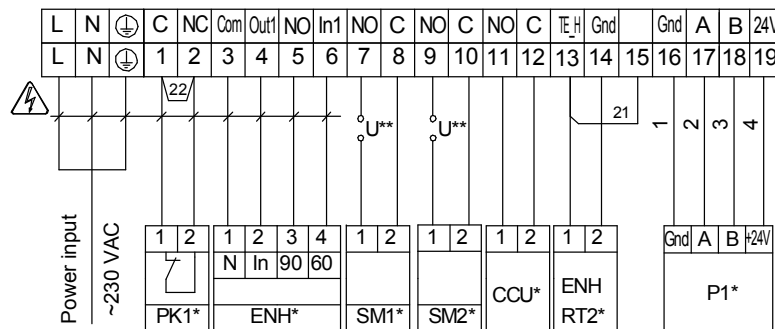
| L | N | ⏚ | C | NC | Com | Out1 | NO | In1 | NO | C | NO | C | NO | C | TE_H | Gnd | | Gnd | A | B | 24V |
|---|---|---|---|---|---|---|---|---|---|---|---|---|---|---|---|---|---|---|---|---|---|
| L | N | ⏚ | 1 | 2 | 3 | 4 | 5 | 6 | 7 | 8 | 9 | 10 | 11 | 12 | 13 | 14 | 15 | 16 | 17 | 18 | 19 |

22

U**

U**

21

1 2 3 4

Power input

~230 VAC

| 1 | 2 |
|---|---|
| PK1* | |

| 1 | 2 | 3 | 4 |
|---|---|---|---|
| N | In | 90 | 60 |
| ENH* | | | |

| 1 | 2 |
|---|---|
| SM1* | |

| 1 | 2 |
|---|---|
| SM2* | |

| 1 | 2 |
|---|---|
| CCU* | |

| 1 | 2 |
|---|---|
| ENH RT2* | |

| Gnd | A | B | +24V |
|---|---|---|---|
| P1* | | | |